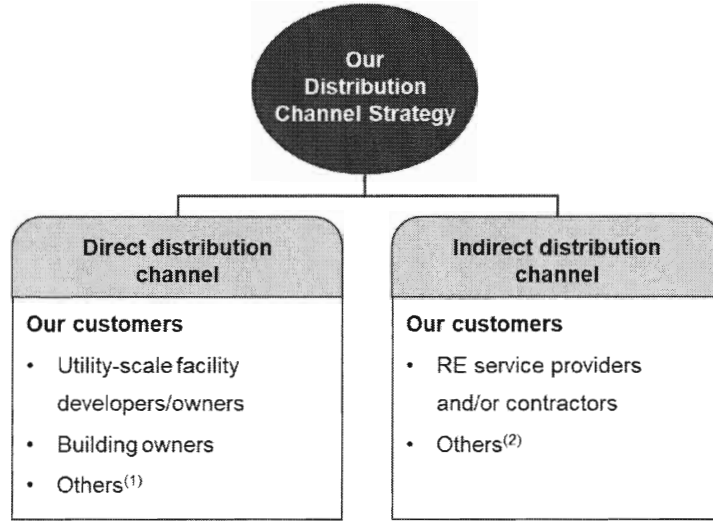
Our Distribution Channel Strategy

Direct distribution channel

Our customers

- Utility-scale facility developers/owners
- Building owners
- Others$^{(1)}$

Indirect distribution channel

Our customers

- RE service providers and/or contractors
- Others$^{(2)}$